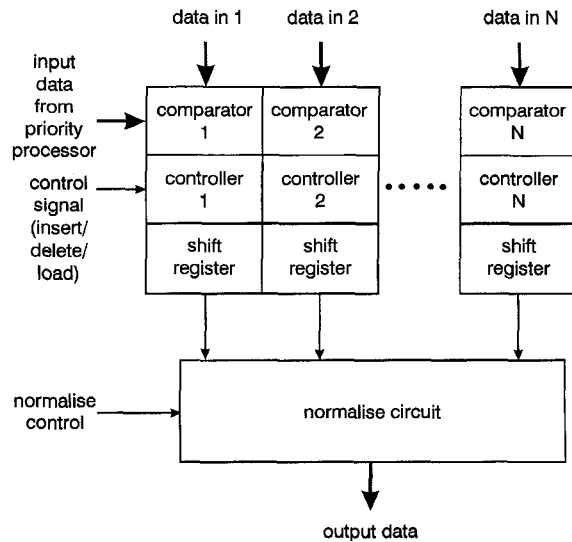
data in 1
data in 2
data in N

input data from priority processor

control signal (insert/ delete/ load)

comparator 1
controller 1
shift register

comparator 2
controller 2
shift register

comparator N
controller N
shift register

normalise control

normalise circuit

output data